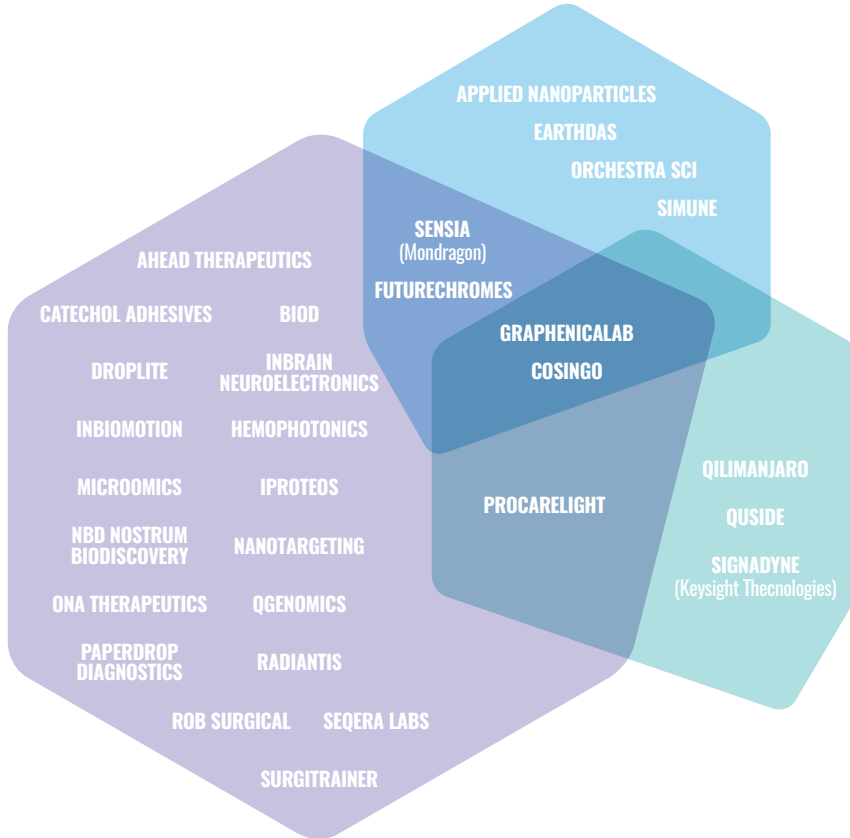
APPLIED NANOPARTICLES
EARTHDAS
ORCHESTRA SCI
SIMUNE

SENSIA
(Mondragon)
FUTURECHROMES

GRAPHENICALAB
COSINGO

AHEAD THERAPEUTICS
CATECHOL ADHESIVES
BIOD
DROPLITE
INBRAIN NEUROELECTRONICS
INBIOMOTION
HEMOPHOTONICS
MICROOMICS
IPROTEOS
NBD NOSTRUM BIODISCOVERY
NANOTARGETING
ONA THERAPEUTICS
QGENOMICS
PAPERDROP DIAGNOSTICS
RADIANTIS
ROB SURGICAL
SEQERA LABS
SURGITRAINER

PROCARELIGHT

QILIMANJARO
QUSIDE
SIGNADYNE
(Keysight Tecnologies)